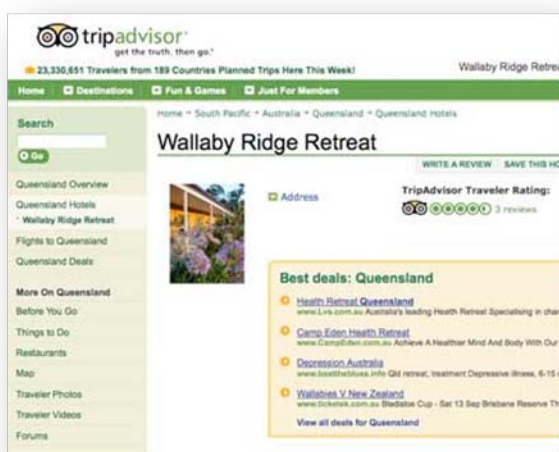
tripadvisor
get the truth. then go.

23,330,651 Travelers from 189 Countries Planned Trips Here This Week!

Wallaby Ridge Retrea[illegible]

Home | Destinations | Fun & Games | Just For Members

Search

Go

Queensland Overview
Queensland Hotels
Wallaby Ridge Retreat
Flights to Queensland
Queensland Deals

More On Queensland
Before You Go
Things to Do
Restaurants
Map
Traveler Photos
Traveler Videos
Forums

Home » South Pacific » Australia » Queensland » Queensland Hotels

Wallaby Ridge Retreat

WRITE A REVIEW | SAVE THIS HO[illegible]

Address

TripAdvisor Traveler Rating:
3 reviews

Best deals: Queensland

Health Retreat Queensland
www.Lvs.com.au Australia's leading Health Retreat Specialising in char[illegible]

Camp Eden Health Retreat
www.CampEden.com.au Achieve A Healthier Mind And Body With Our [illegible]

Depression Australia
www.beattheblues.info Qld retreat, treatment Depressive illness, 6-15 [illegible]

Wallabies V New Zealand
www.ticketek.com.au Bledisloe Cup - Sat 13 Sep Brisbane Reserve Th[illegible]

View all deals for Queensland